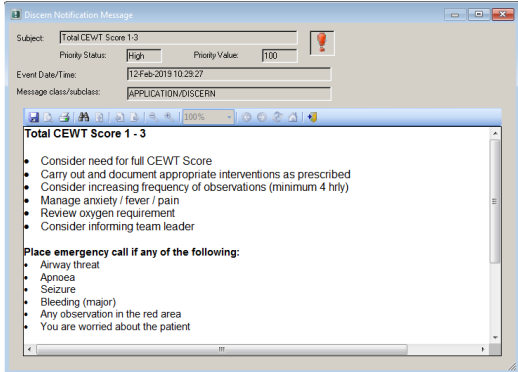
Discern Notification Message

Subject: Total CEWT Score 1-3

Priority Status: High Priority Value: 100

Event Date/Time: 12-Feb-2019 10:29:27

Message class/subclass: APPLICATION/DISCERN

100%

Total CEWT Score 1 - 3

- Consider need for full CEWT Score
- Carry out and document appropriate interventions as prescribed
- Consider increasing frequency of observations (minimum 4 hrly)
- Manage anxiety / fever / pain
- Review oxygen requirement
- Consider informing team leader

Place emergency call if any of the following:
- Airway threat
- Apnoea
- Seizure
- Bleeding (major)
- Any observation in the red area
- You are worried about the patient